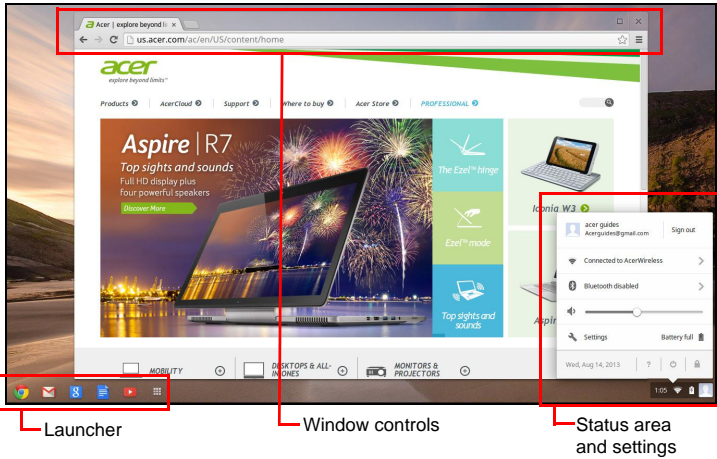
Acer | explore beyond li ×

us.acer.com/ac/en/US/content/home

acer
explore beyond limits™

Products

AcerCloud

Support

Where to buy

Acer Store

PROFESSIONAL

Aspire | R7

Top sights and sounds
Full HD display plus
four powerful speakers

Discover More

The Ezel™ hinge

Ezel™ mode

Top sights and sounds

Iconia W3

Aspir

acer guides
Acerguides@gmail.com

Sign out

Connected to AcerWireless

Bluetooth disabled

Settings

Battery full

Wed, Aug 14, 2013

?

MOBILITY

DESKTOPS & ALL-IN-ONES

MONITORS & PROJECTORS

1:05

Launcher

Window controls

Status area and settings